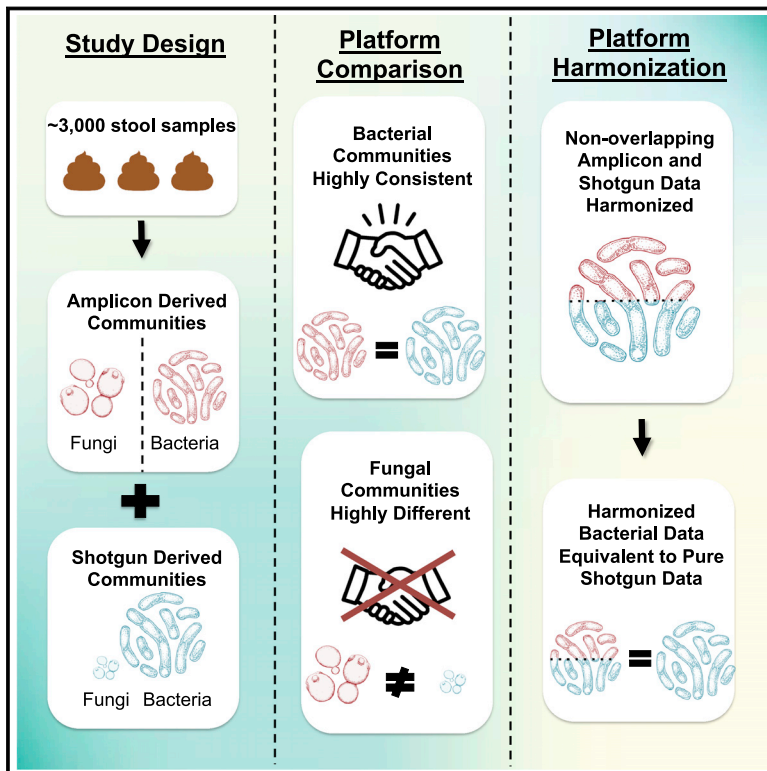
Study Design

~3,000 stool samples

Amplicon Derived Communities

Fungi

Bacteria

Shotgun Derived Communities

Fungi

Bacteria

Platform Comparison

Bacterial Communities Highly Consistent

$=$

Fungal Communities Highly Different

$\neq$

Platform Harmonization

Non-overlapping Amplicon and Shotgun Data Harmonized

Harmonized Bacterial Data Equivalent to Pure Shotgun Data

$=$